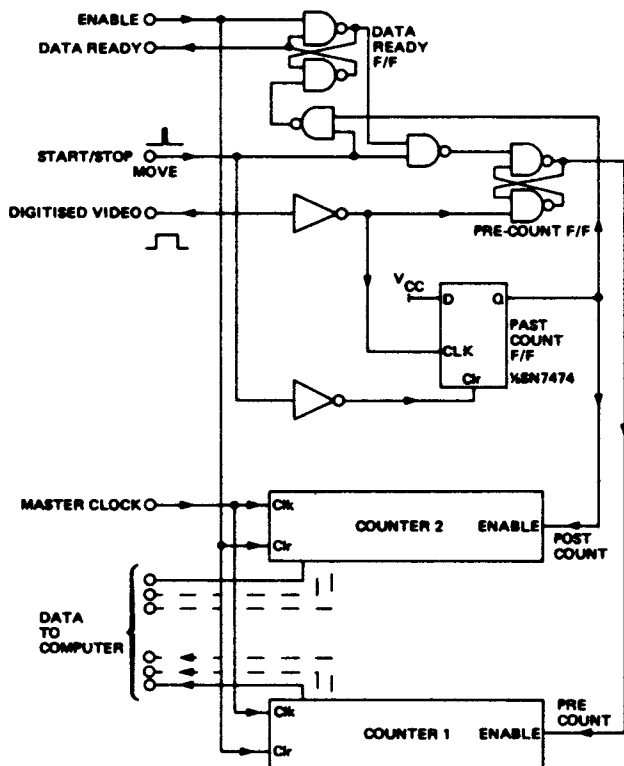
ENABLE
DATA READY
DATA READY F/F
START/STOP
MOVE
DIGITISED VIDEO
PRE-COUNT F/F
$V_{CC}$
D
Q
PAST COUNT F/F
CLK
Clr
½SN7474
MASTER CLOCK
Clk
Clr
COUNTER 2
ENABLE
POST COUNT
DATA TO COMPUTER
Clk
Clr
COUNTER 1
ENABLE
PRE COUNT